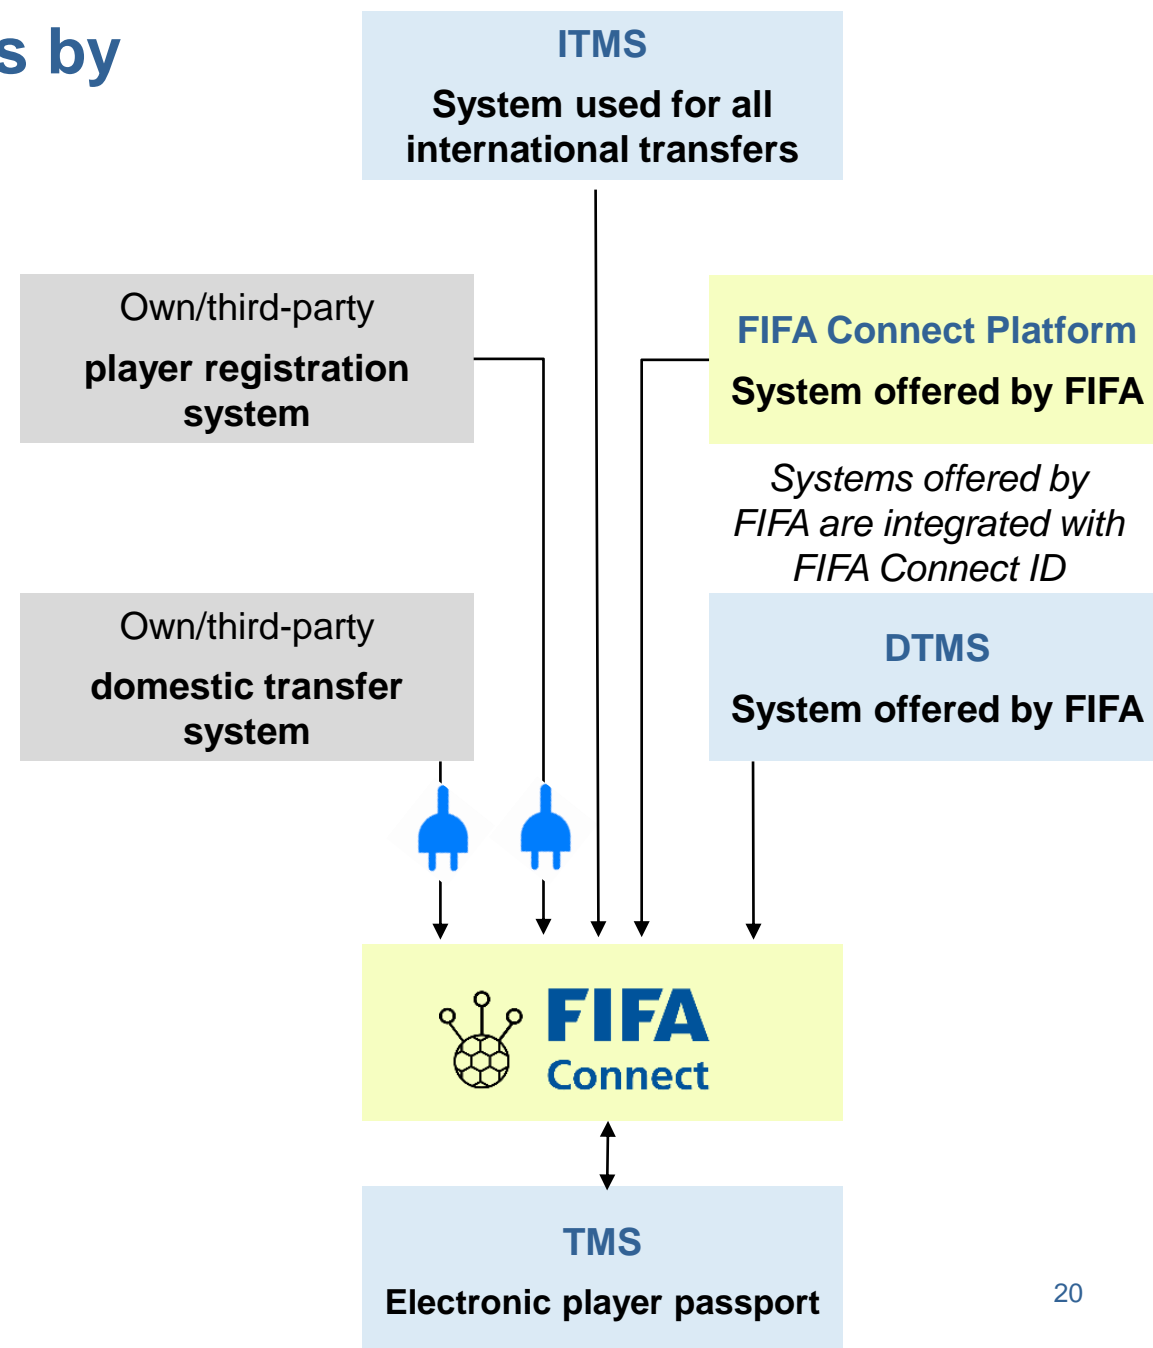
s by

ITMS
System used for all international transfers

Own/third-party
player registration system

FIFA Connect Platform
System offered by FIFA

Systems offered by FIFA are integrated with FIFA Connect ID

Own/third-party
domestic transfer system

DTMS
System offered by FIFA

FIFA
Connect

TMS
Electronic player passport

20